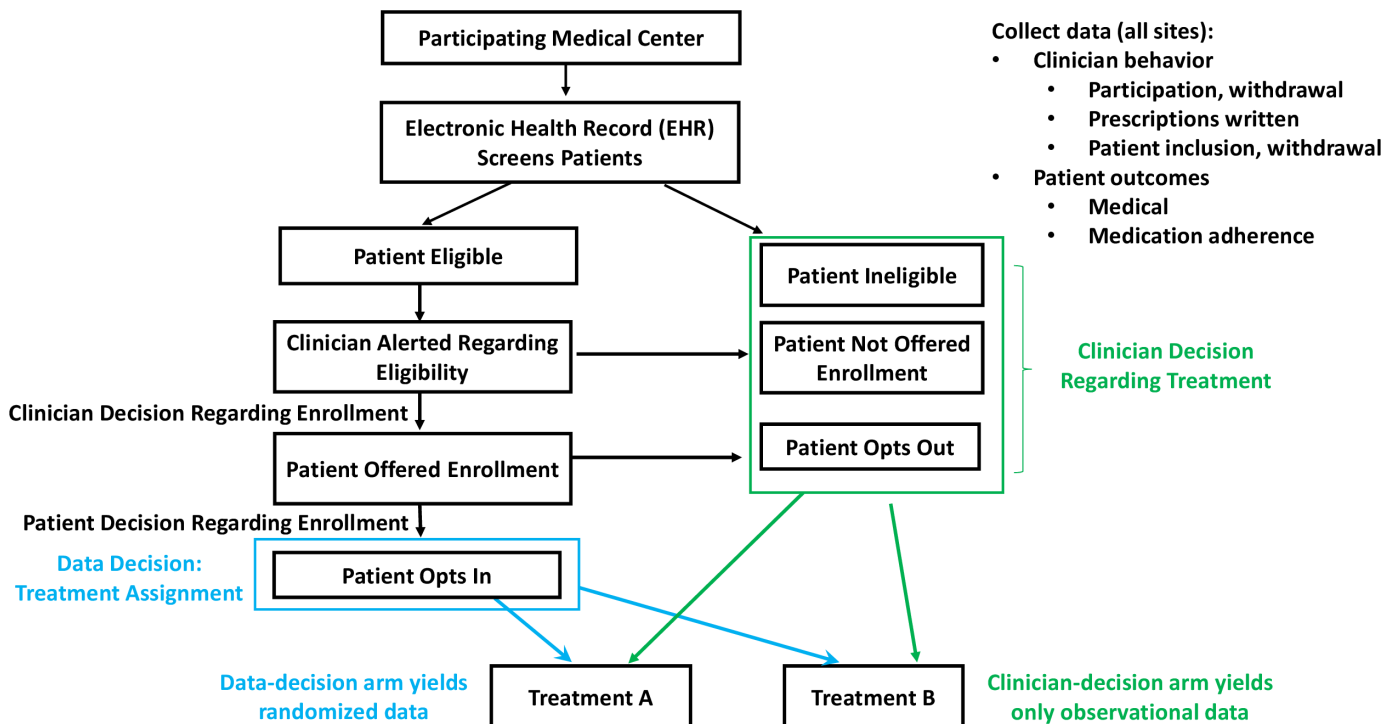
Participating Medical Center

Electronic Health Record (EHR) Screens Patients

Collect data (all sites):
- Clinician behavior
  - Participation, withdrawal
  - Prescriptions written
  - Patient inclusion, withdrawal
- Patient outcomes
  - Medical
  - Medication adherence

Patient Eligible

Patient Ineligible

Clinician Alerted Regarding Eligibility

Patient Not Offered Enrollment

Clinician Decision Regarding Treatment

Clinician Decision Regarding Enrollment

Patient Offered Enrollment

Patient Opts Out

Patient Decision Regarding Enrollment

Data Decision: Treatment Assignment

Patient Opts In

Data-decision arm yields randomized data

Treatment A

Treatment B

Clinician-decision arm yields only observational data